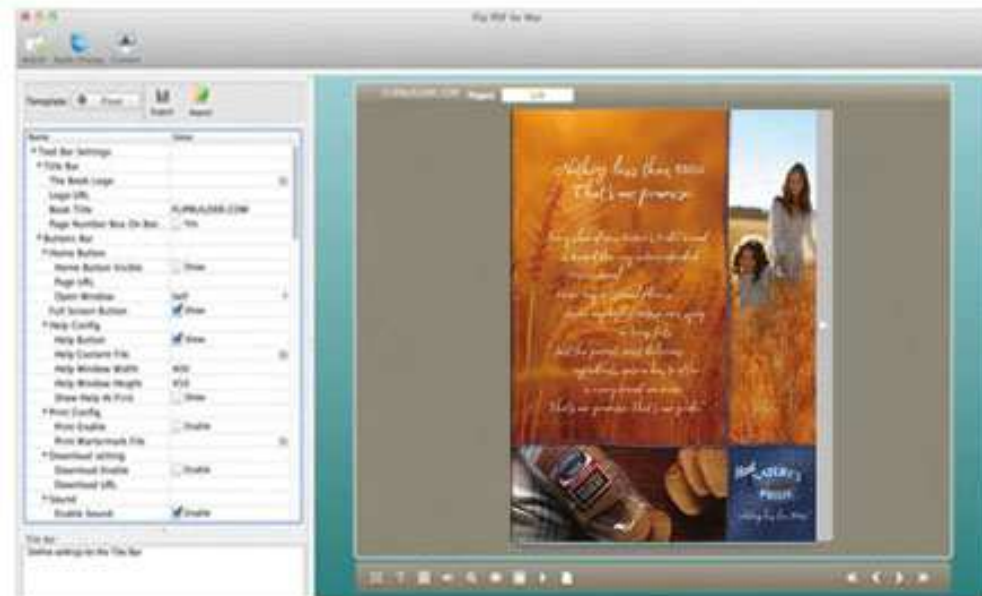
Flip PDF for Mac

Template: Float | Export | Import

| Name | Value |
|---|---|
| Tool Bar Settings | |
| Title Bar | |
| The Book Logo | |
| Logo URL | |
| Book Title | FLIPBUILDER.COM |
| Page Number Box On Bot... | Yes |
| Buttons Bar | |
| Home Button | |
| Home Button Visible | Show |
| Page URL | |
| Open Window | Self |
| Full Screen Button | Show |
| Help Config | |
| Help Button | Show |
| Help Content File | |
| Help Window Width | 400 |
| Help Window Height | 450 |
| Show Help At First | Show |
| Print Config | |
| Print Enable | Enable |
| Print Watermark File | |
| Download setting | |
| Download Enable | Enable |
| Download URL | |
| Sound | |
| Enable Sound | Enable |

Title Bar
Define settings for the Title Bar

FLIPBUILDER.COM

Nothing less than 100%
That's our promise

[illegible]

Nature's Pride